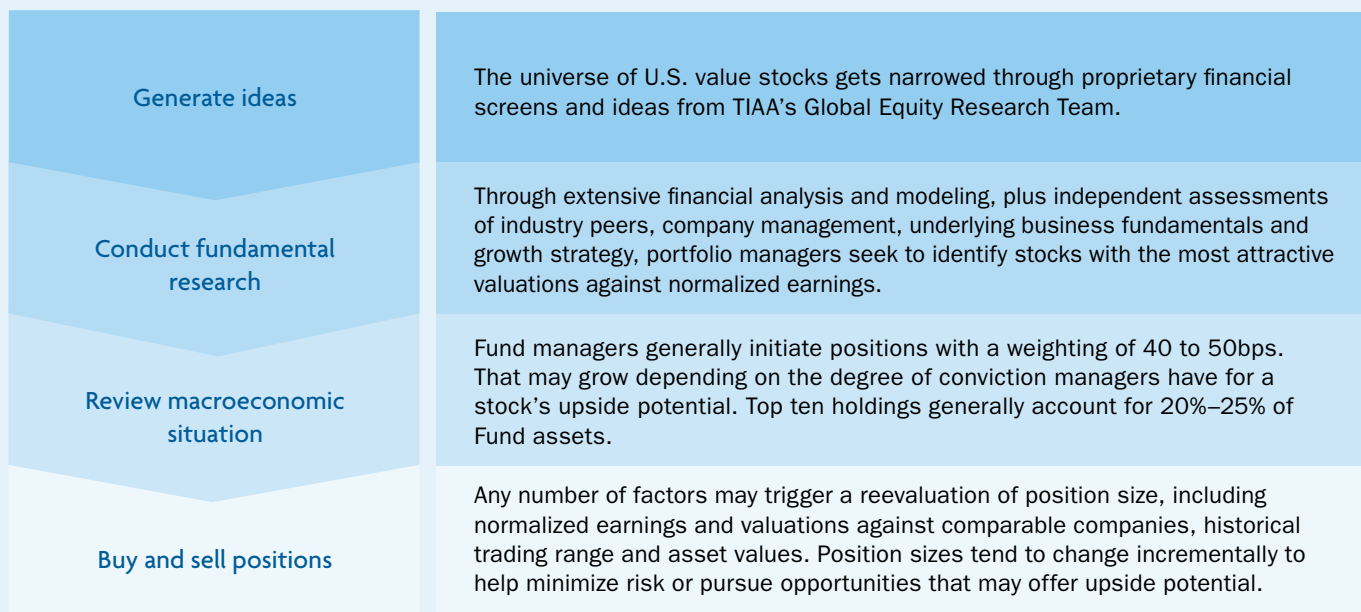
Generate ideas

The universe of U.S. value stocks gets narrowed through proprietary financial screens and ideas from TIAA's Global Equity Research Team.

Conduct fundamental research

Through extensive financial analysis and modeling, plus independent assessments of industry peers, company management, underlying business fundamentals and growth strategy, portfolio managers seek to identify stocks with the most attractive valuations against normalized earnings.

Review macroeconomic situation

Fund managers generally initiate positions with a weighting of 40 to 50bps. That may grow depending on the degree of conviction managers have for a stock's upside potential. Top ten holdings generally account for 20%–25% of Fund assets.

Buy and sell positions

Any number of factors may trigger a reevaluation of position size, including normalized earnings and valuations against comparable companies, historical trading range and asset values. Position sizes tend to change incrementally to help minimize risk or pursue opportunities that may offer upside potential.